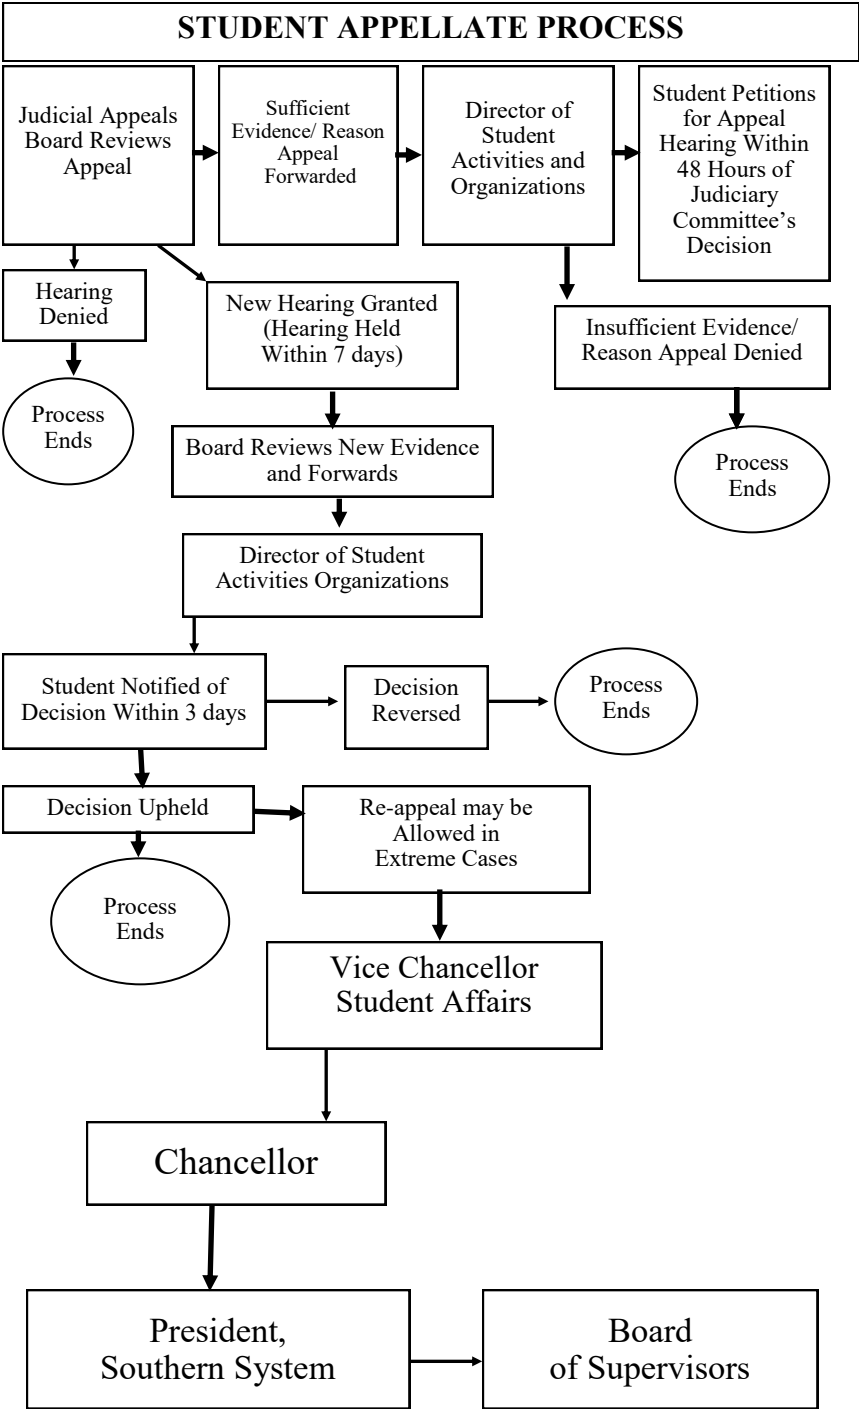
STUDENT APPELLATE PROCESS

Judicial Appeals Board Reviews Appeal

Sufficient Evidence/ Reason Appeal Forwarded

Director of Student Activities and Organizations

Student Petitions for Appeal Hearing Within 48 Hours of Judiciary Committee's Decision

Hearing Denied

New Hearing Granted (Hearing Held Within 7 days)

Insufficient Evidence/ Reason Appeal Denied

Process Ends

Board Reviews New Evidence and Forwards

Process Ends

Director of Student Activities Organizations

Student Notified of Decision Within 3 days

Decision Reversed

Process Ends

Decision Upheld

Re-appeal may be Allowed in Extreme Cases

Process Ends

Vice Chancellor Student Affairs

Chancellor

President, Southern System

Board of Supervisors